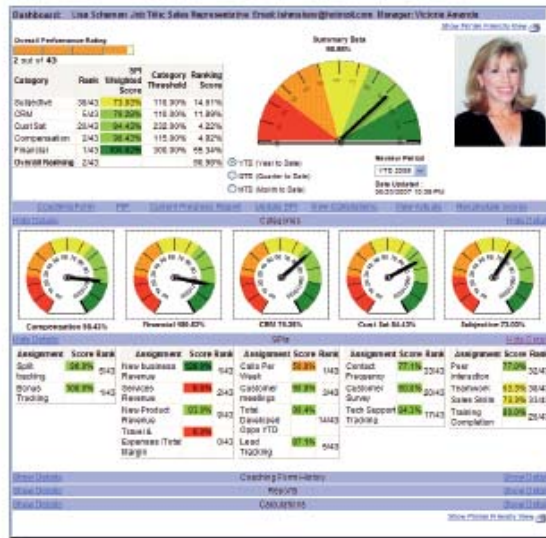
Dashboard: Lisa Schemer Job Title: Sales Representative Email: lisheroken@hotmail.com Manager: Victoria Amanda

Show Printer Friendly View

Overall Performance Rating

2 out of 43

| Category | Rank | SPI Weighted Score | Category Threshold | Ranking Score |
|---|---|---|---|---|
| Subjective | 38/43 | 73.93% | 110.00% | 14.81% |
| CRM | 5/43 | 79.20% | 110.00% | 11.89% |
| Cust Sat | 20/43 | 84.43% | 232.00% | 4.22% |
| Compensation | 2/43 | 96.43% | 115.00% | 4.82% |
| Financial | 1/43 | 406.82% | 300.00% | 65.34% |
| Overall Ranking | 2/43 | | | 95.30% |

Summary Data
95.30%

YTD (Year to Date)
QTD (Quarter to Date)
MTD (Month to Date)

Review Period
YTD 2008

Date Updated
06/20/2007 10:39 PM

Coaching Form | PIP | Current Progress Report | Update SPI | View Calculations | View Actuals | Recalculate Scores

Hide Details
Categories

Compensation 96.43%
Financial 406.82%
CRM 79.20%
Cust Sat 84.43%
Subjective 73.93%

Hide Details
SPIs
Hide Details

| Assignment | Score | Rank |
|---|---|---|
| Split Tracking | 96.3% | 5/43 |
| Bonus Tracking | 100.0% | 5/43 |

| Assignment | Score | Rank |
|---|---|---|
| New business Revenue | 128.0% | |
| Services Revenue | 8.8% | 2/43 |
| New Product Revenue | 93.3% | 9/43 |
| Travel & Expenses (Total Margin | 0.3% | 0/43 |

| Assignment | Score | Rank |
|---|---|---|
| Calls Per Week | 52.3% | 1/43 |
| Customer meetings | 96.8% | 2/43 |
| Total Developed Opps YTD | 96.9% | 14/43 |
| Lead Tracking | 97.1% | 5/43 |

| Assignment | Score | Rank |
|---|---|---|
| Contact Frequency | 77.1% | 33/43 |
| Customer Survey | 90.8% | 20/43 |
| Tech Support Tracking | 84.3% | 17/43 |

| Assignment | Score | Rank |
|---|---|---|
| Peer Interaction | 77.0% | 30/4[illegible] |
| Teamwork | 63.3% | 36/4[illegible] |
| Sales Skills | 73.3% | 35/4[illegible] |
| Training Completion | 83.0% | 28/4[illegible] |

Show Details | Coaching Form History | Show Details
Show Details | Reports | Show Details
Show Details | Calculations | Show Details

Show Printer Friendly View